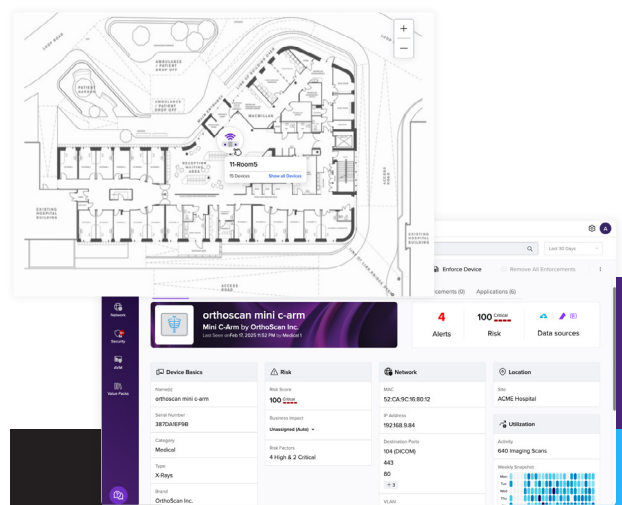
+
−
AMBULANCE / PATIENT DROP OFF
AMBULANCE / PATIENT DROP OFF
PATIENT DROP OFF
MACHILLAR
RECEPTION WAITING AREA
EXISTING HOSPITAL BUILDING
EXISTING HOSPITAL BUILDING
ACCESS ROAD
11-Room5
15 Devices
Show all Devices

Last 30 Days
A
Enforce Device
Remove All Enforcements
Enforcements (0)
Applications (6)

Network
Security
AVM
Value Packs

orthoscan mini c-arm
Mini C-Arm by OrthoScan Inc.
Last Seen on Feb 17, 2025 11:52 PM by Medical 1

4
Alerts
100 Critical
Risk
Data sources

Device Basics
Name(s)
orthoscan mini c-arm
Serial Number
3870A1EP9B
Category
Medical
Type
X-Rays
Brand
OrthoScan Inc.

Risk
Risk Score
100 Critical
Business Impact
Unassigned (Auto)
Risk Factors
4 High & 2 Critical

Network
MAC
52:CA:9C:16:80:12
IP Address
192.168.9.84
Destination Ports
104 (DICOM)
443
80
+3
VLAN

Location
Site
ACME Hospital

Utilization
Activity
640 Imaging Scans
Weekly Snapshot
Mon
Tue
Wed
Thu
Fri